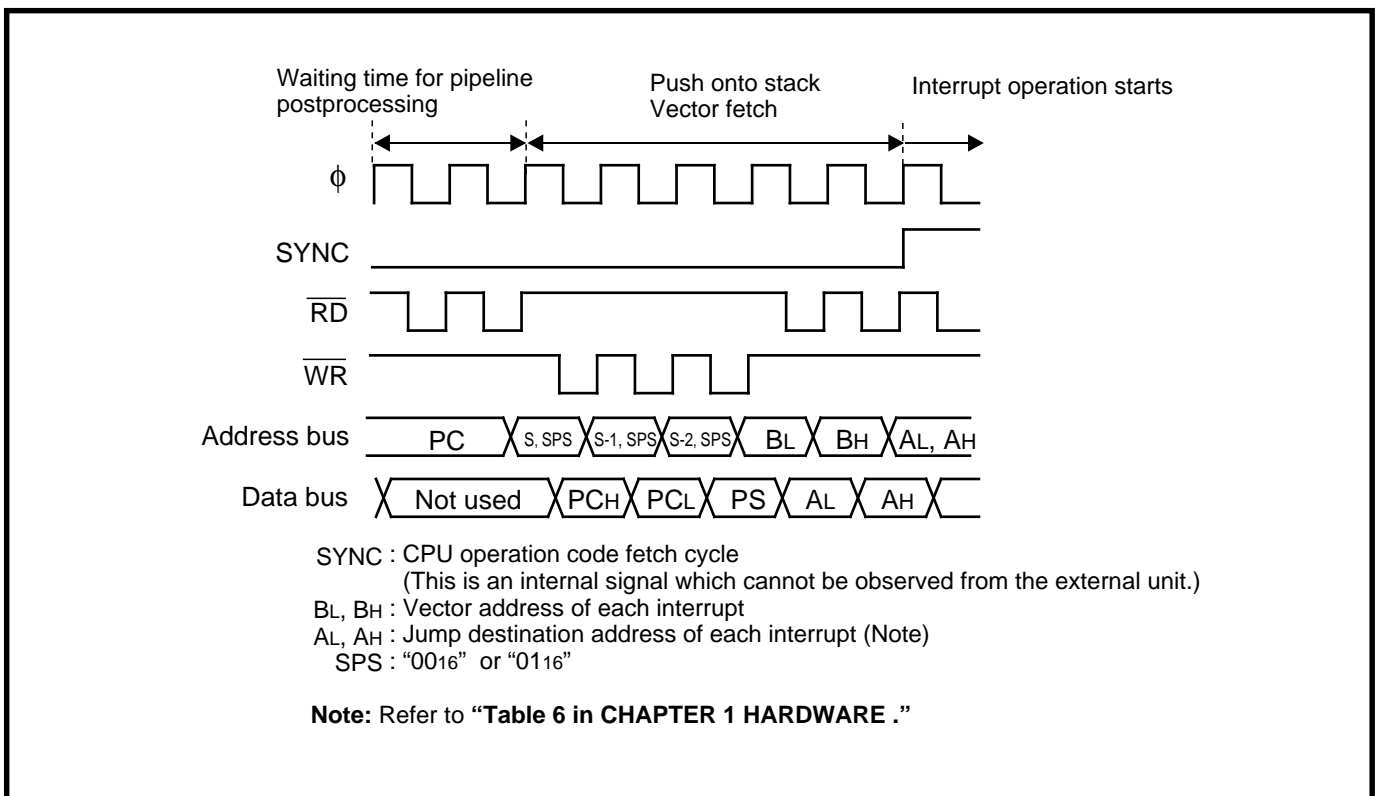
Waiting time for pipeline postprocessing

Push onto stack
Vector fetch

Interrupt operation starts

$\phi$

SYNC

$\overline{RD}$

$\overline{WR}$

Address bus PC S, SPS S-1, SPS S-2, SPS $B_L$ $B_H$ $A_L$, $A_H$

Data bus Not used $PC_H$ $PC_L$ PS $A_L$ $A_H$

SYNC : CPU operation code fetch cycle
(This is an internal signal which cannot be observed from the external unit.)
$B_L$, $B_H$ : Vector address of each interrupt
$A_L$, $A_H$ : Jump destination address of each interrupt (Note)
SPS : "$00_{16}$" or "$01_{16}$"

Note: Refer to "Table 6 in CHAPTER 1 HARDWARE ."